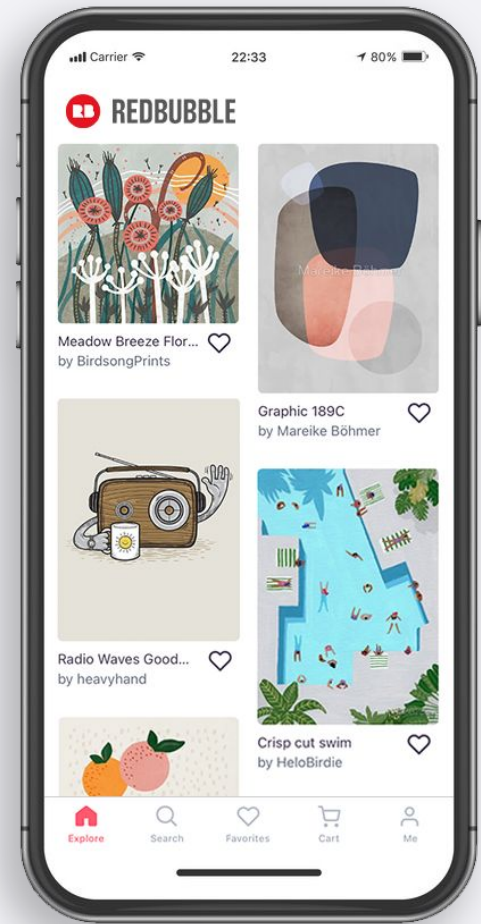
Carrier 22:33 80%

REDBUBBLE

Meadow Breeze Flor...
by BirdsongPrints

Mareike Böhmer

Graphic 189C
by Mareike Böhmer

Radio Waves Good...
by heavyhand

Crisp cut swim
by HeloBirdie

Explore Search Favorites Cart Me